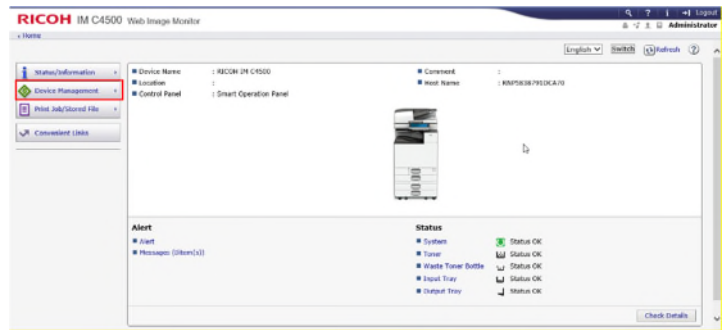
RICOH IM C4500 Web Image Monitor

Logout
Administrator

Home

English Switch Refresh

Status/Information
Device Management
Print Job/Stored File
Convenient Links

Device Name : RICOH IM C4500
Location :
Control Panel : Smart Operation Panel

Comment :
Host Name : RNP583879IDCA70

Alert
Alert
Messages (0item(s))

Status
System Status OK
Toner Status OK
Waste Toner Bottle Status OK
Input Tray Status OK
Output Tray Status OK

Check Details